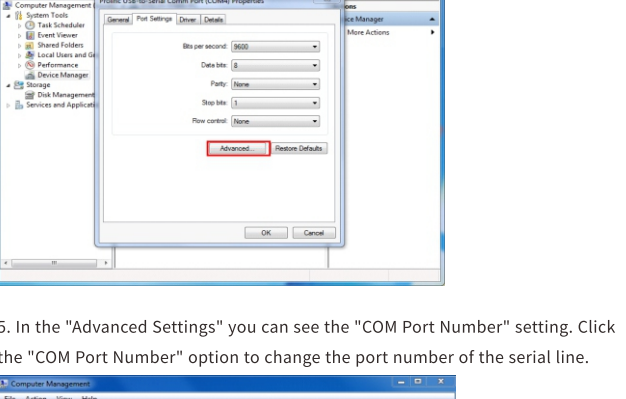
Computer Management
System Tools
Task Scheduler
Event Viewer
Shared Folders
Local Users and G
Performance
Device Manager
Storage
Disk Management
Services and Applicati

Prolific USB-to-Serial Comm Port (COM4) Properties
General | Port Settings | Driver | Details
Bits per second: 9600
Data bits: 8
Parity: None
Stop bits: 1
Flow control: None
Advanced... | Restore Defaults
OK | Cancel

ons
ice Manager
More Actions

5. In the "Advanced Settings" you can see the "COM Port Number" setting. Click the "COM Port Number" option to change the port number of the serial line.

Computer Management
File Action View Help